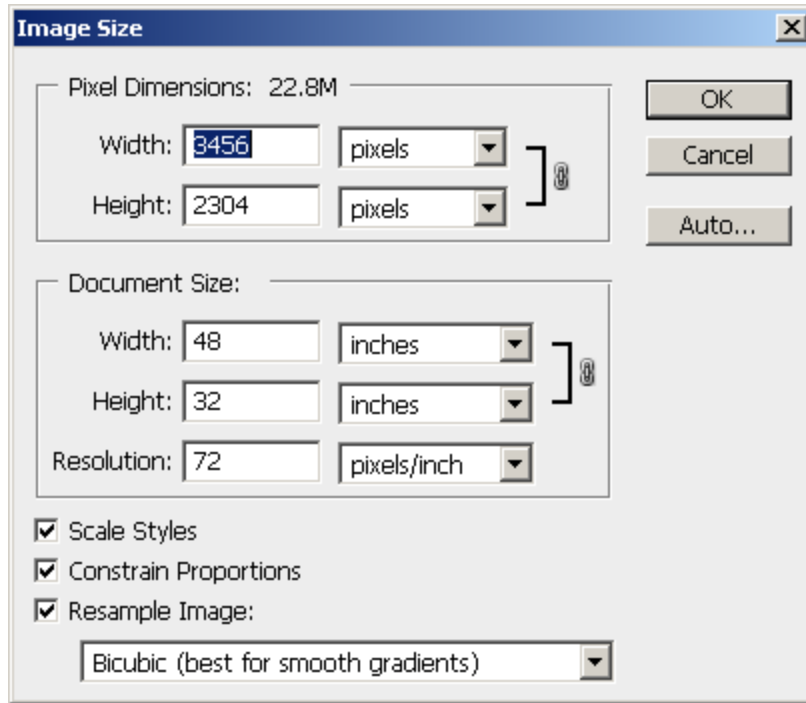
Image Size

Pixel Dimensions: 22.8M

Width: 3456 pixels

Height: 2304 pixels

OK

Cancel

Auto...

Document Size:

Width: 48 inches

Height: 32 inches

Resolution: 72 pixels/inch

☑ Scale Styles

☑ Constrain Proportions

☑ Resample Image:

Bicubic (best for smooth gradients)